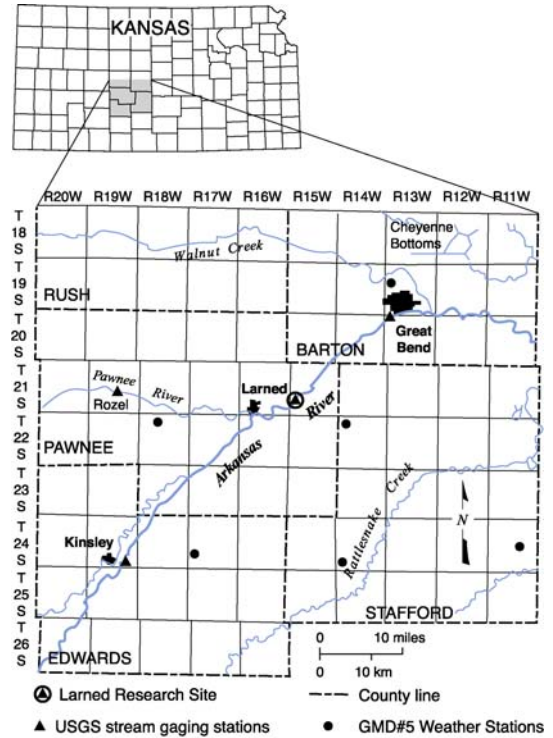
KANSAS

R20W R19W R18W R17W R16W R15W R14W R13W R12W R11W

T 18 S
T 19 S
T 20 S
T 21 S
T 22 S
T 23 S
T 24 S
T 25 S
T 26 S

Cheyenne Bottoms

Walnut Creek

RUSH

Great Bend

BARTON

Pawnee River

Rozel

Larned

River

PAWNEE

Arkansas

Rattlesnake Creek

N

Kinsley

STAFFORD

0 10 miles
0 10 km

EDWARDS

Larned Research Site

County line

USGS stream gaging stations

GMD#5 Weather Stations